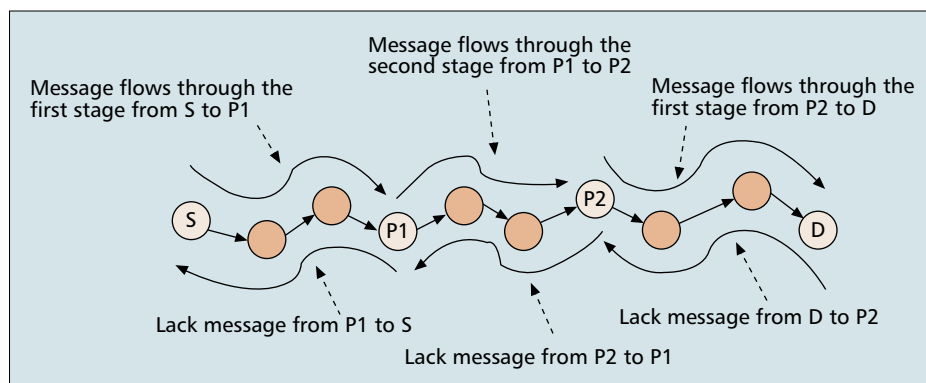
Message flows through the second stage from P1 to P2

Message flows through the first stage from S to P1

Message flows through the first stage from P2 to D

S

P1

P2

D

Lack message from P1 to S

Lack message from D to P2

Lack message from P2 to P1